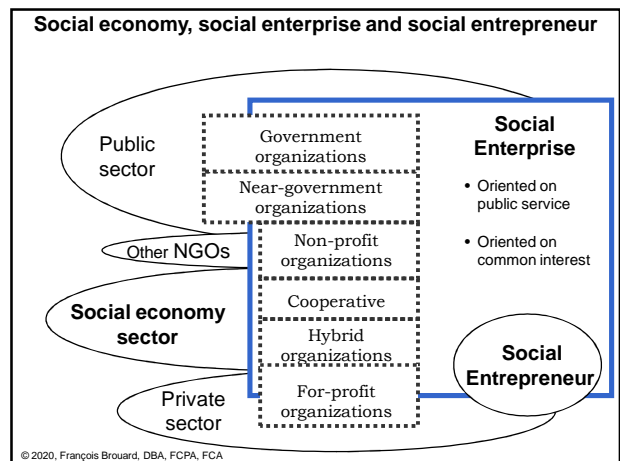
Social economy, social enterprise and social entrepreneur

Public sector

Government organizations

Near-government organizations

Social Enterprise

• Oriented on public service

• Oriented on common interest

Other NGOs

Non-profit organizations

Cooperative

Social economy sector

Hybrid organizations

Social Entrepreneur

Private sector

For-profit organizations

© 2020, François Brouard, DBA, FCPA, FCA